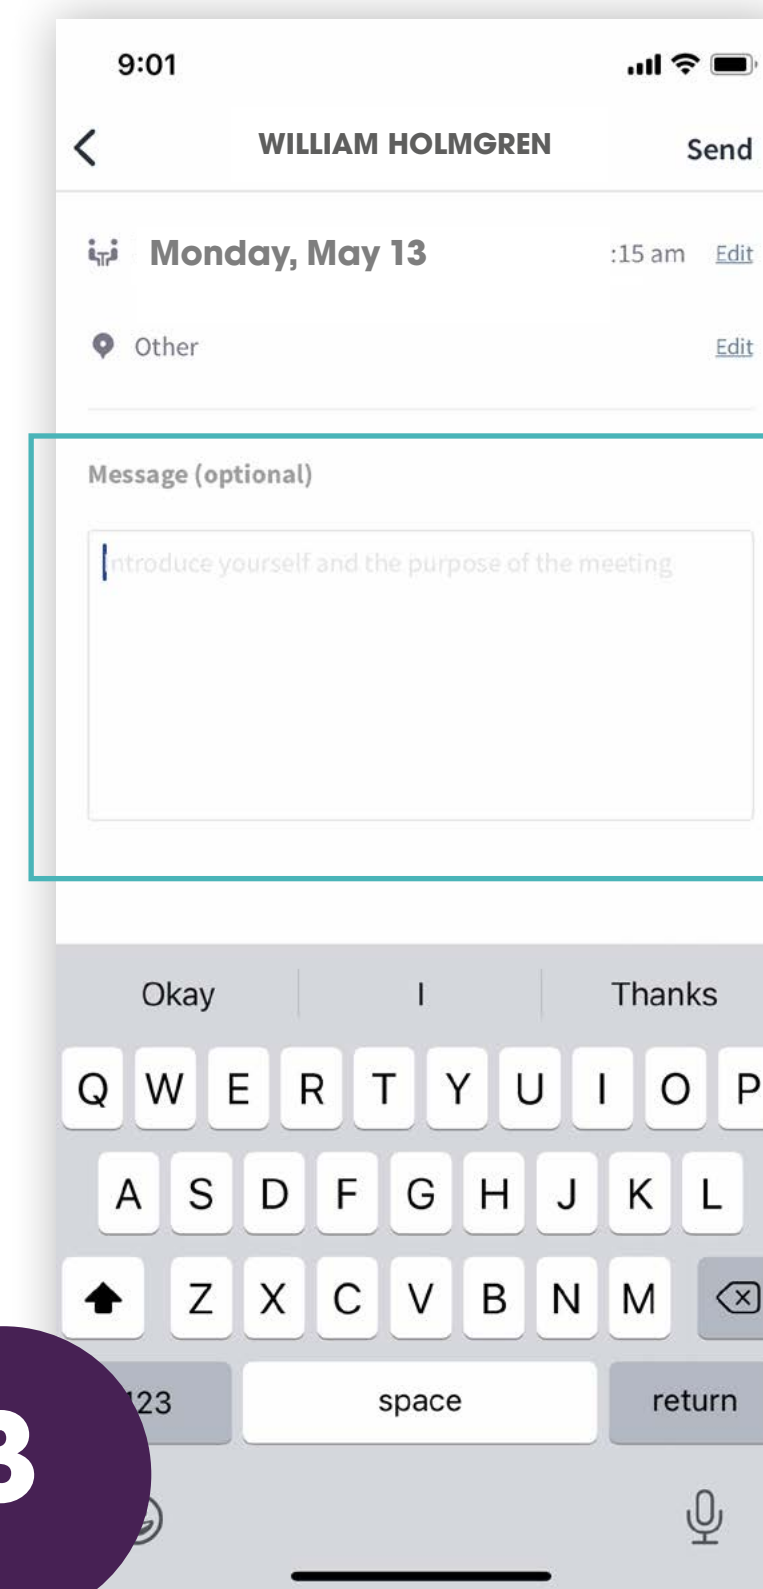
9:01

WILLIAM HOLMGREN

Send

Monday, May 13

:15 am Edit

Other

Edit

Message (optional)

Introduce yourself and the purpose of the meeting

Okay
I
Thanks

Q W E R T Y U I O P
A S D F G H J K L
Z X C V B N M
23
space
return

3